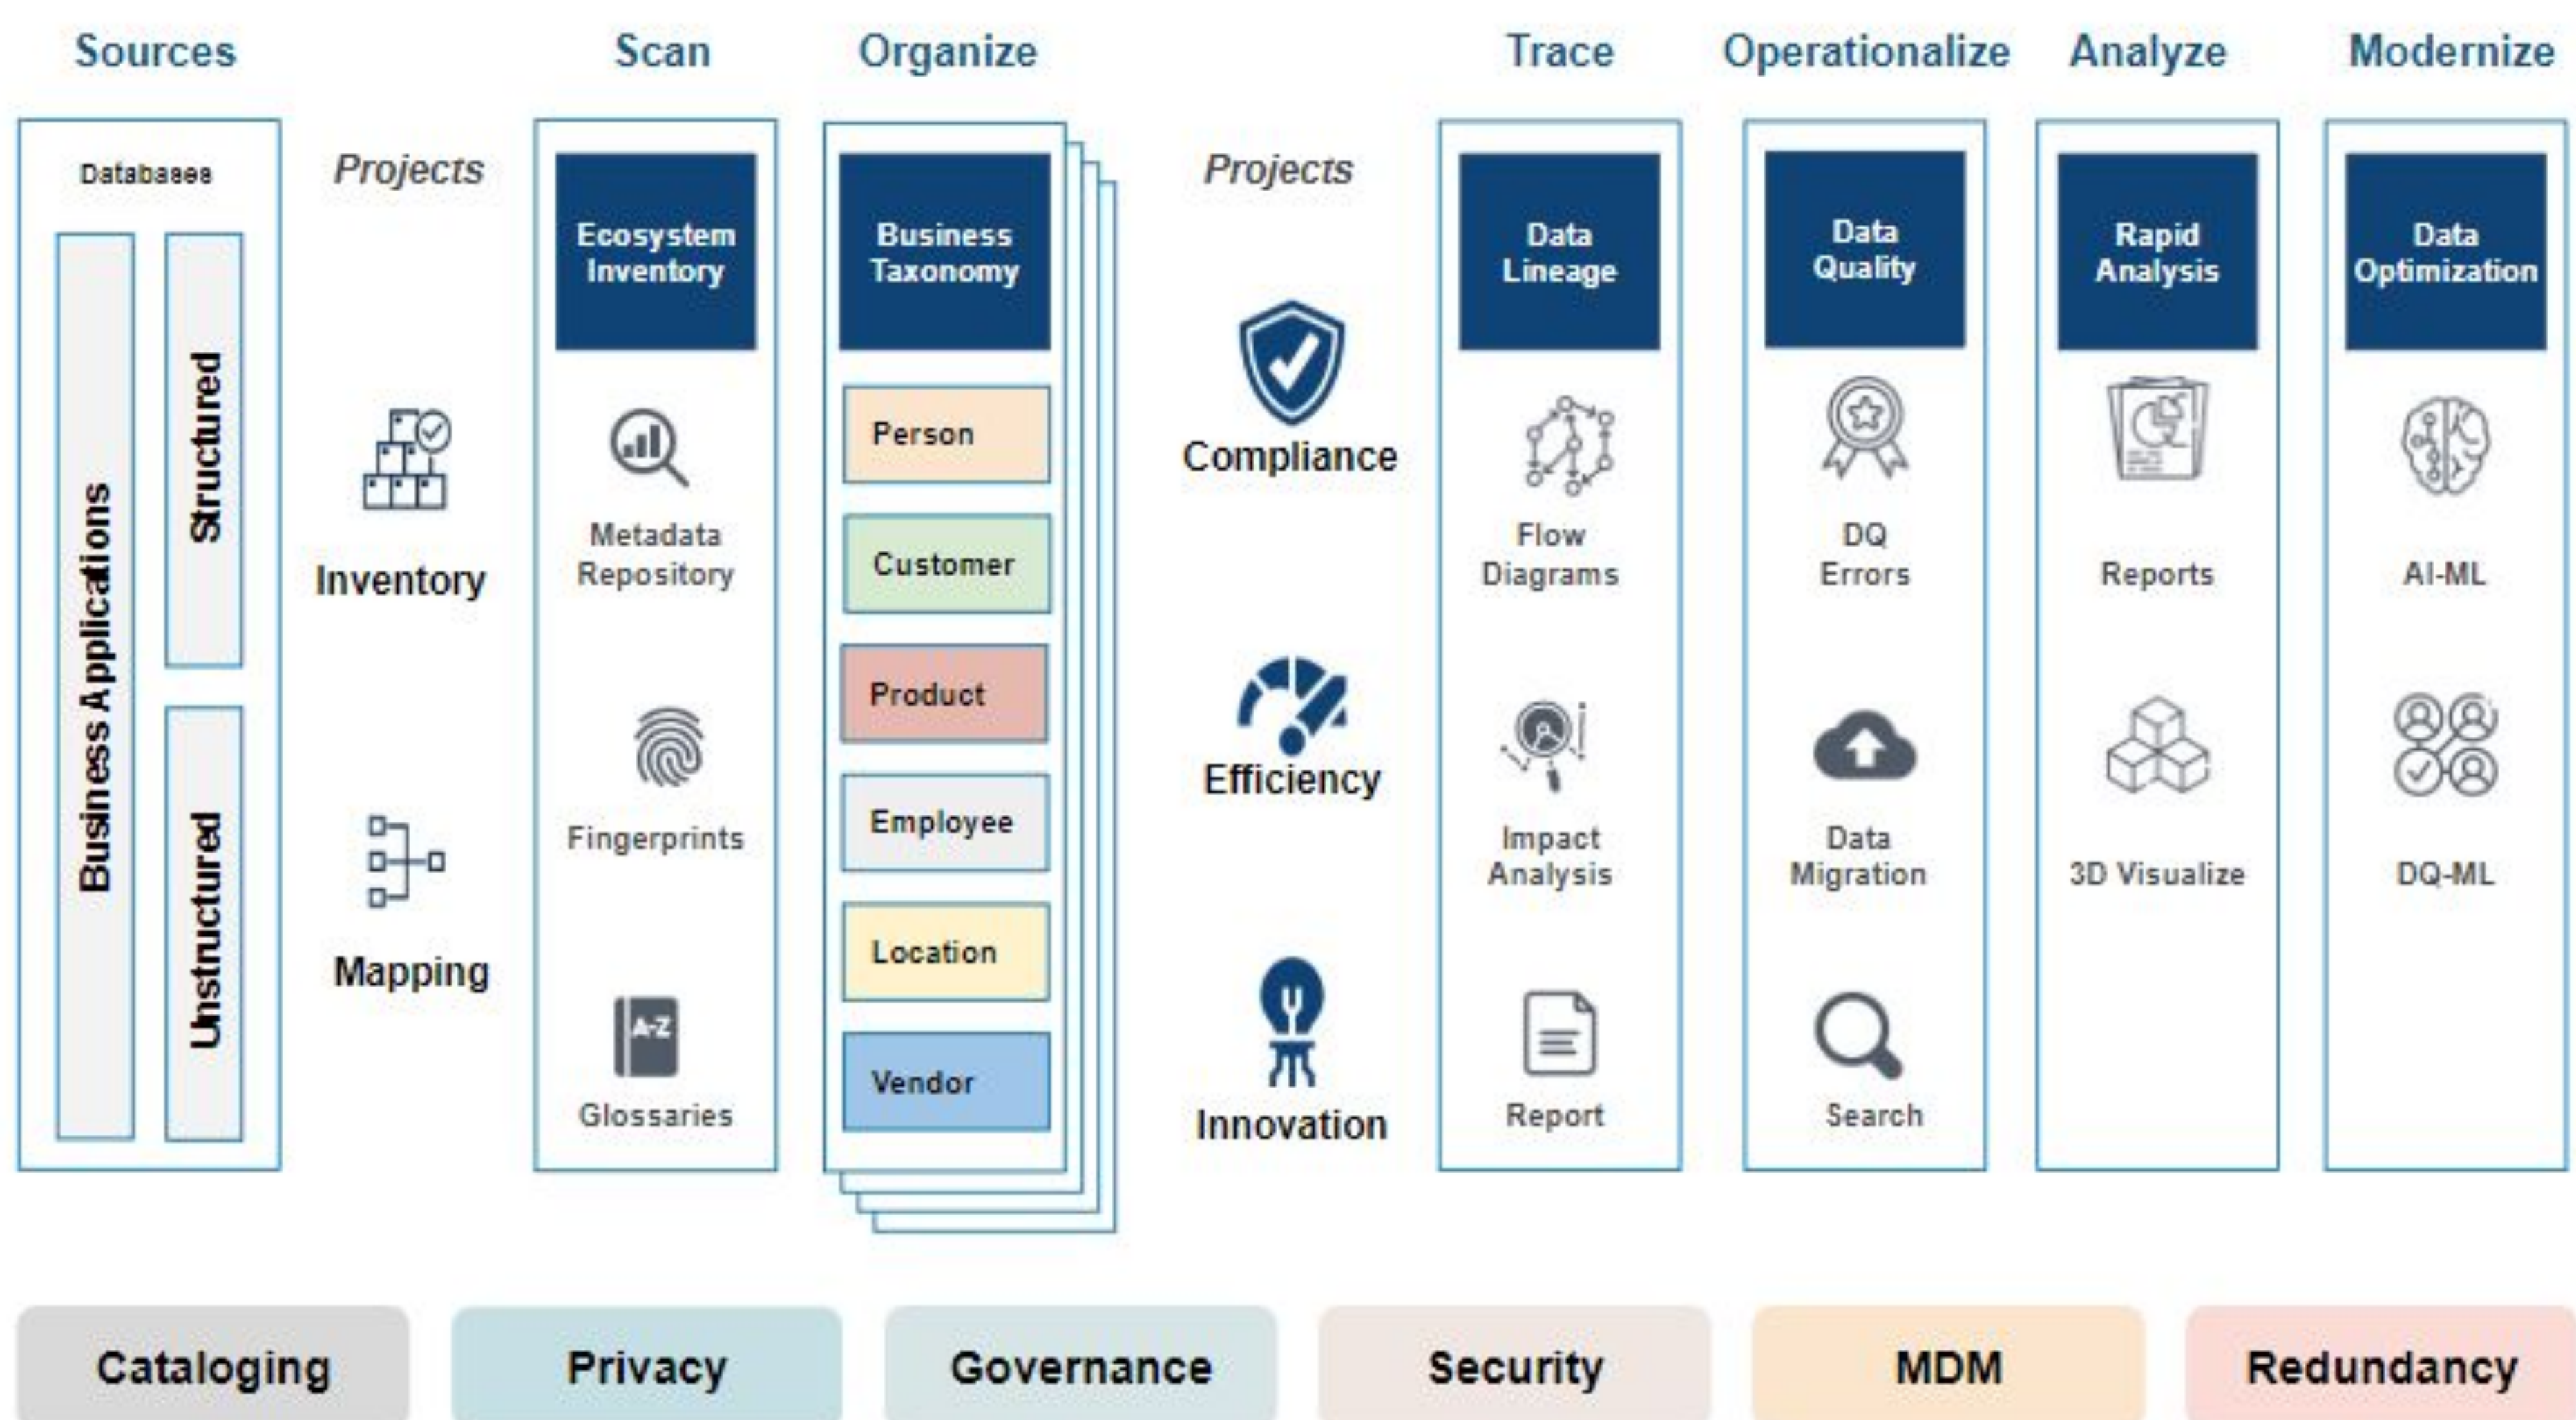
Sources

Databases

Business Applications

Structured

Unstructured

Projects

Inventory

Mapping

Scan

Ecosystem Inventory

Metadata Repository

Fingerprints

Glossaries

Organize

Business Taxonomy

Person

Customer

Product

Employee

Location

Vendor

Projects

Compliance

Efficiency

Innovation

Trace

Data Lineage

Flow Diagrams

Impact Analysis

Report

Operationalize

Data Quality

DQ Errors

Data Migration

Search

Analyze

Rapid Analysis

Reports

3D Visualize

Modernize

Data Optimization

AI-ML

DQ-ML

Cataloging

Privacy

Governance

Security

MDM

Redundancy